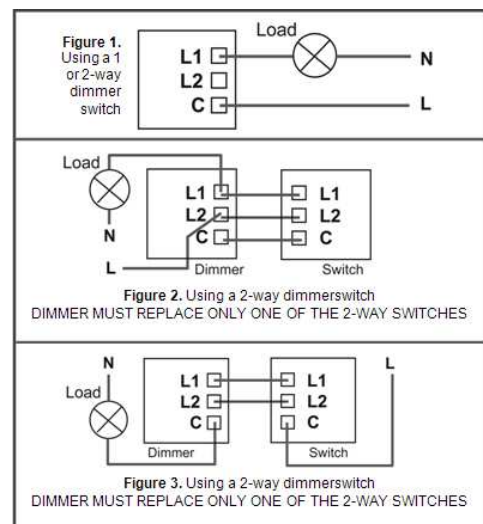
Figure 1. Using a 1 or 2-way dimmer switch

Load

L1
L2
C

N
L

Load

L1
L2
C

L1
L2
C

N
L

Dimmer
Switch

Figure 2. Using a 2-way dimmerswitch
DIMMER MUST REPLACE ONLY ONE OF THE 2-WAY SWITCHES

N
L

Load

L1
L2
C

L1
L2
C

Dimmer
Switch

Figure 3. Using a 2-way dimmerswitch
DIMMER MUST REPLACE ONLY ONE OF THE 2-WAY SWITCHES